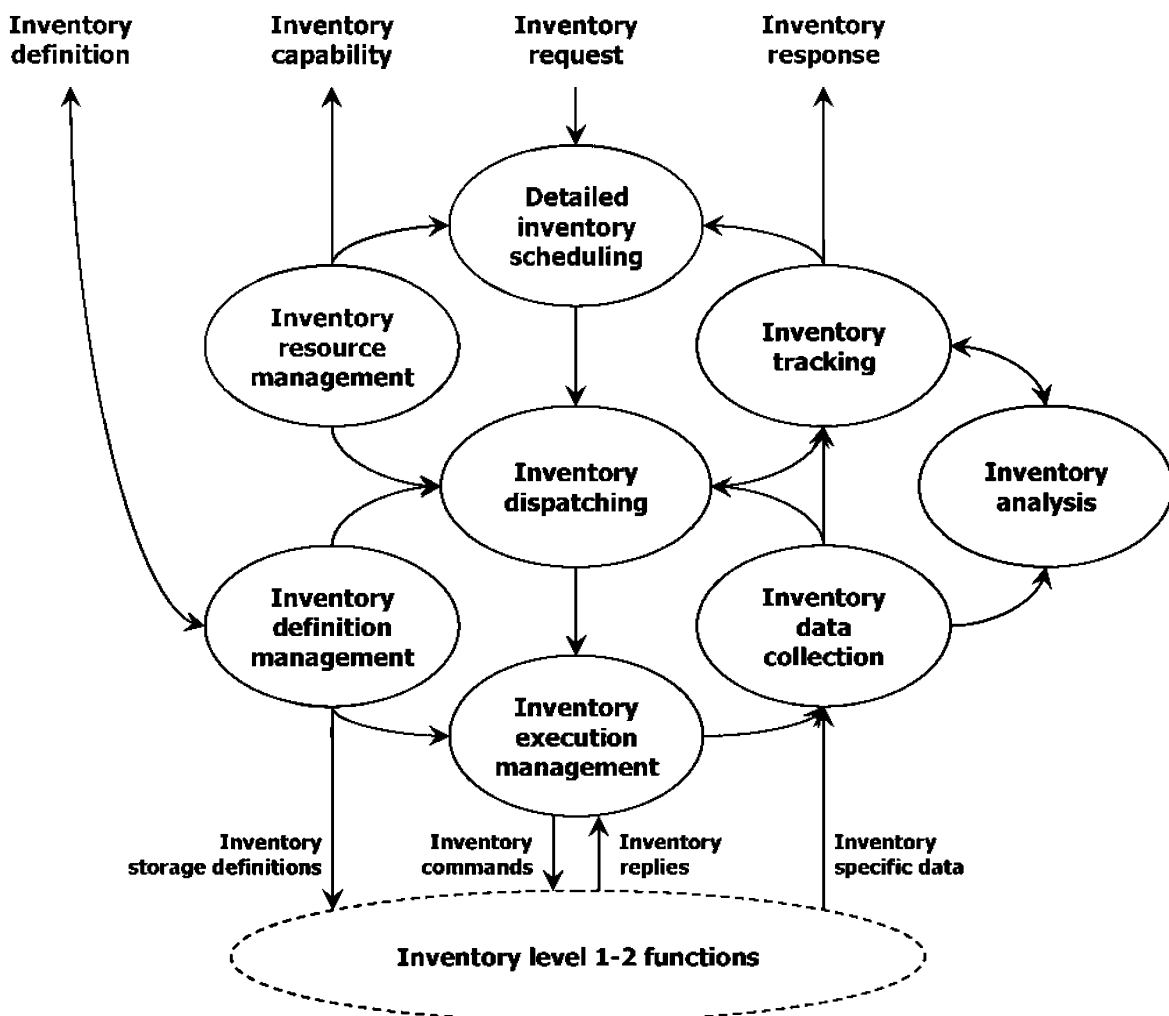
Inventory definition

Inventory capability

Inventory request

Inventory response

Detailed inventory scheduling

Inventory resource management

Inventory tracking

Inventory dispatching

Inventory analysis

Inventory definition management

Inventory data collection

Inventory execution management

Inventory storage definitions

Inventory commands

Inventory replies

Inventory specific data

Inventory level 1-2 functions